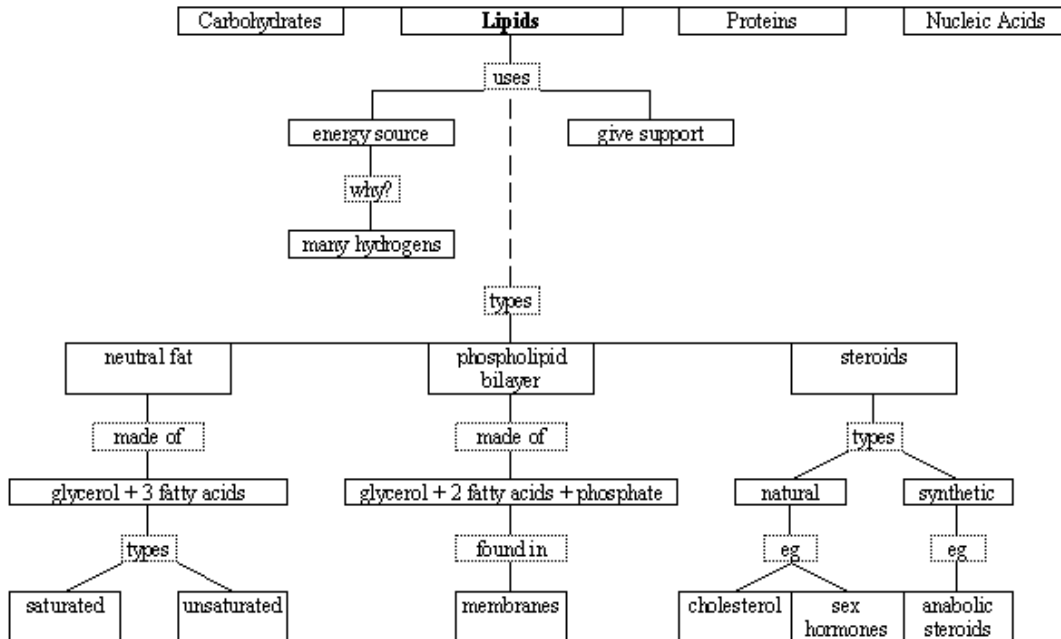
Carbohydrates

Lipids

Proteins

Nucleic Acids

uses

energy source

give support

why?

many hydrogens

types

neutral fat

phospholipid bilayer

steroids

made of

made of

types

glycerol + 3 fatty acids

glycerol + 2 fatty acids + phosphate

natural

synthetic

types

found in

eg

eg

saturated

unsaturated

membranes

cholesterol

sex hormones

anabolic steroids